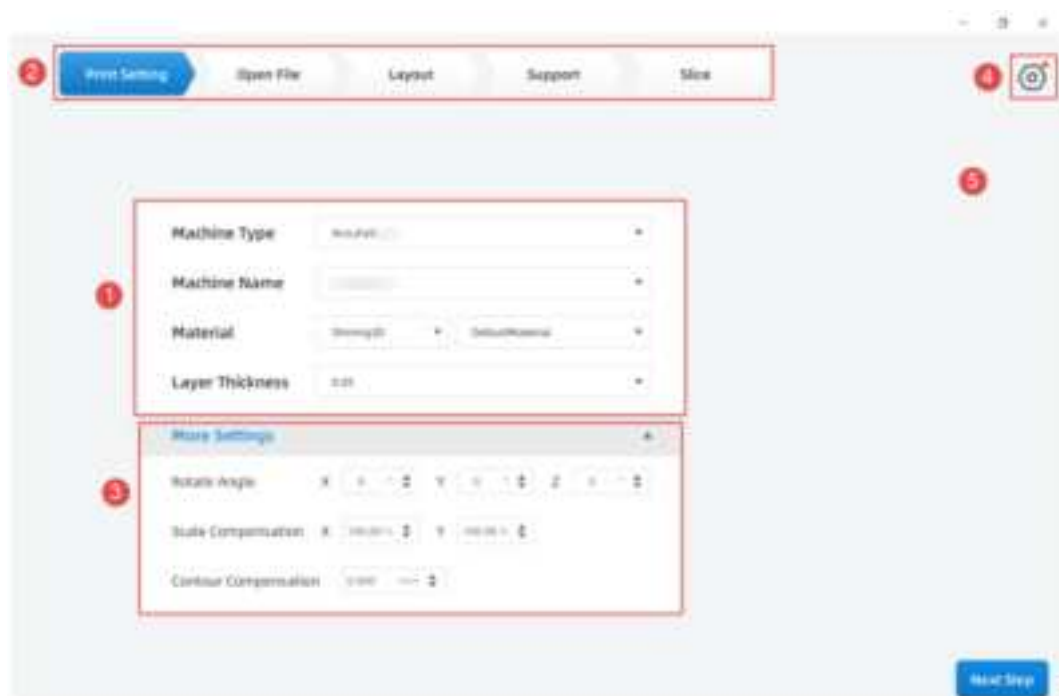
2 Print Setting Open File Layout Support Slice

4

5

1

Machine Type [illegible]

Machine Name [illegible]

Material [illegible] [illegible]

Layer Thickness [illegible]

More Settings

3

Rotate Angle X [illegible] Y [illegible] Z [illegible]

Scale Compensation X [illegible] Y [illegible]

Contour Compensation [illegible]

Next Step